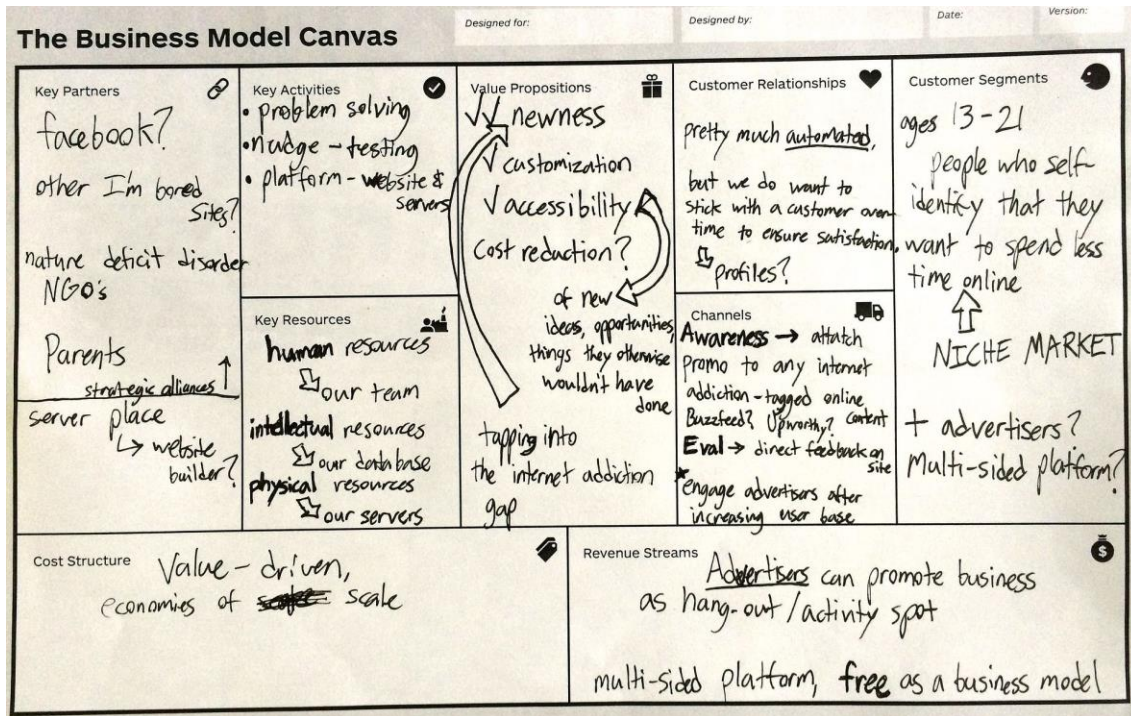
The Business Model Canvas

Designed for:

Designed by:

Date:

Version:

Key Partners

facebook?

other I'm bored Sites?

nature deficit disorder NGO's

Parents

strategic alliances ↑

server place ↳ website builder?

Key Activities

• problem solving
• nudge - testing
• platform - website & servers

Key Resources

human resources
⇩ our team
intellectual resources
⇩ our database
physical resources
⇩ our servers

Value Propositions

√√ newness

√ customization

√ accessibility

Cost reduction?

of new ideas, opportunities, things they otherwise wouldn't have done

tapping into the internet addiction gap

Customer Relationships

pretty much automated,

but we do want to stick with a customer over time to ensure satisfaction,

⇩ profiles?

Channels

Awareness → attatch promo to any internet addiction - tagged online Buzzfeed? Upworthy? content

Eval → direct feedback on site

★ engage advertisers after increasing user base

Customer Segments

ages 13 - 21

people who self identify that they want to spend less time online

⇧

NICHE MARKET

+ advertisers?

Multi-sided platform?

Cost Structure

Value - driven,

economies of scale scale

Revenue Streams

Advertisers can promote business as hang-out / activity spot

multi-sided platform, free as a business model